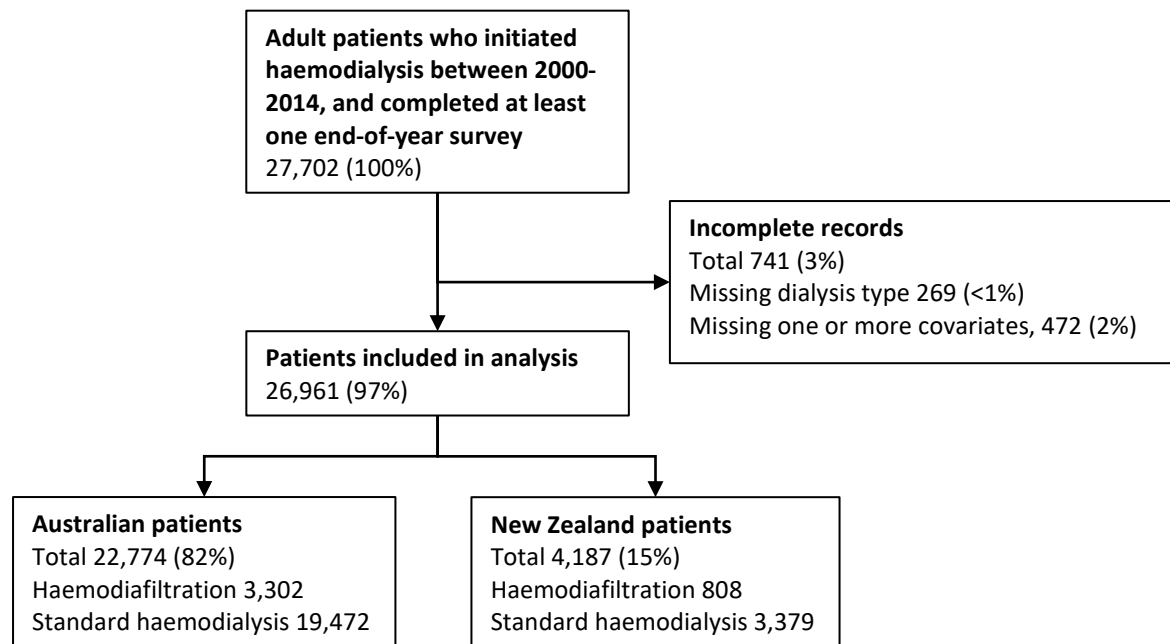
Adult patients who initiated haemodialysis between 2000-2014, and completed at least one end-of-year survey
27,702 (100%)

Incomplete records
Total 741 (3%)
Missing dialysis type 269 (<1%)
Missing one or more covariates, 472 (2%)

Patients included in analysis
26,961 (97%)

Australian patients
Total 22,774 (82%)
Haemodiafiltration 3,302
Standard haemodialysis 19,472

New Zealand patients
Total 4,187 (15%)
Haemodiafiltration 808
Standard haemodialysis 3,379